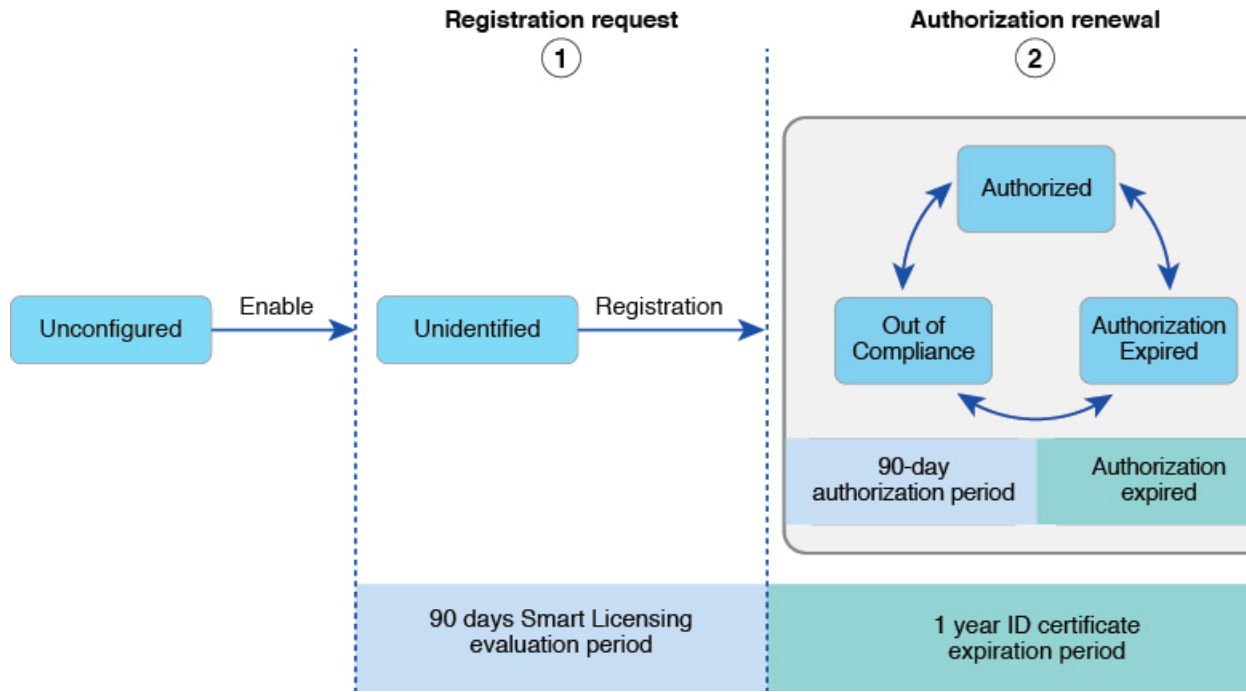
Registration request
1

Authorization renewal
2

Unconfigured

Enable

Unidentified

Registration

Authorized

Out of Compliance

Authorization Expired

90-day authorization period

Authorization expired

90 days Smart Licensing evaluation period

1 year ID certificate expiration period